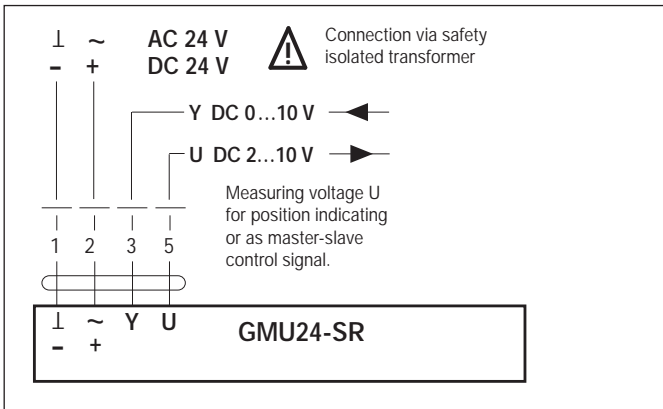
⊥ ~ AC 24 V
– + DC 24 V

Connection via safety isolated transformer

Y DC 0...10 V

U DC 2...10 V

Measuring voltage U for position indicating or as master-slave control signal.

1 2 3 5

⊥ ~ Y U
– +

GMU24-SR